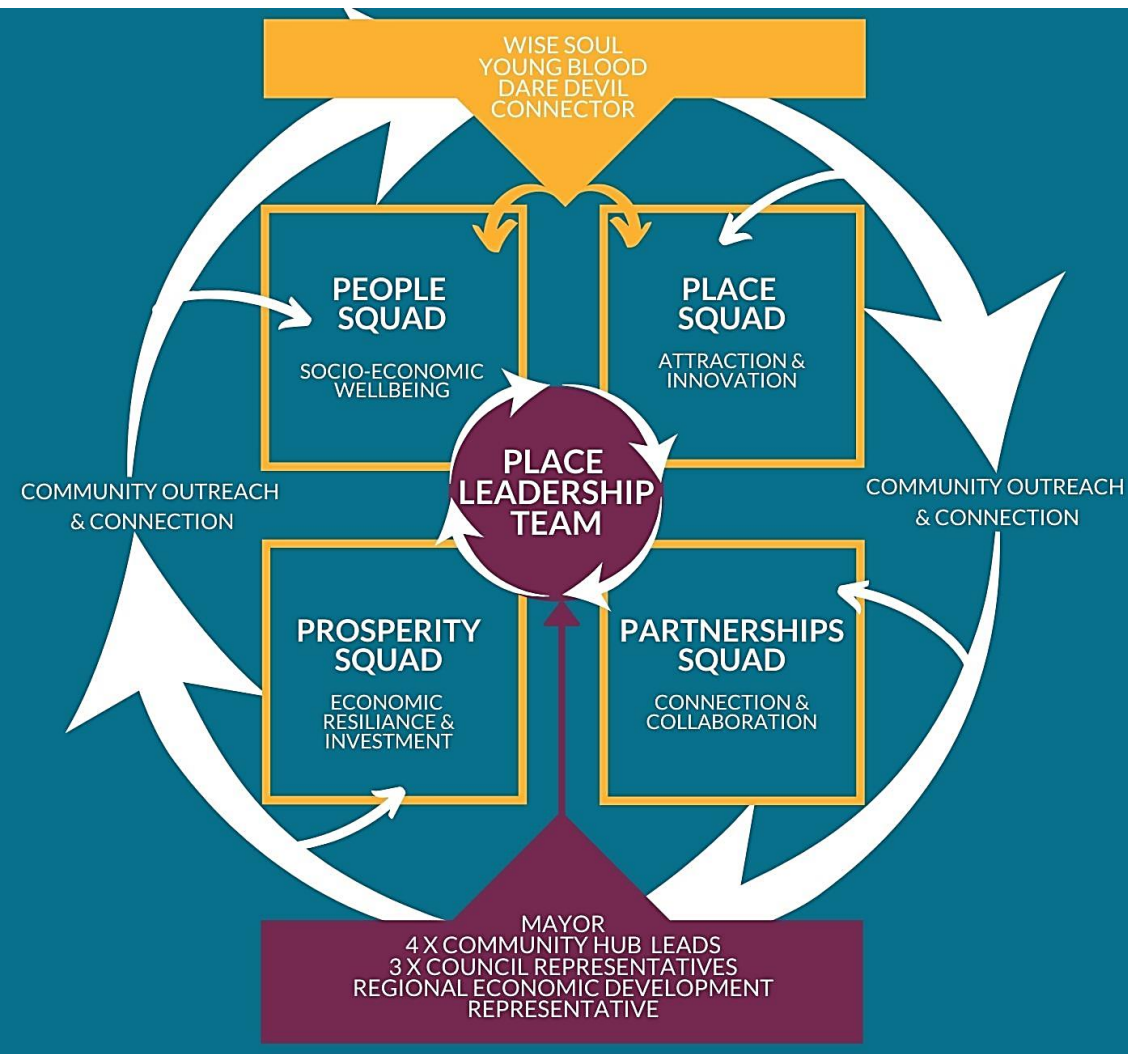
WISE SOUL
YOUNG BLOOD
DARE DEVIL
CONNECTOR

PEOPLE SQUAD
SOCIO-ECONOMIC WELLBEING

PLACE SQUAD
ATTRACTION & INNOVATION

COMMUNITY OUTREACH & CONNECTION

PLACE LEADERSHIP TEAM

COMMUNITY OUTREACH & CONNECTION

PROSPERITY SQUAD
ECONOMIC RESILIANCE & INVESTMENT

PARTNERSHIPS SQUAD
CONNECTION & COLLABORATION

MAYOR
4 X COMMUNITY HUB LEADS
3 X COUNCIL REPRESENTATIVES
REGIONAL ECONOMIC DEVELOPMENT REPRESENTATIVE